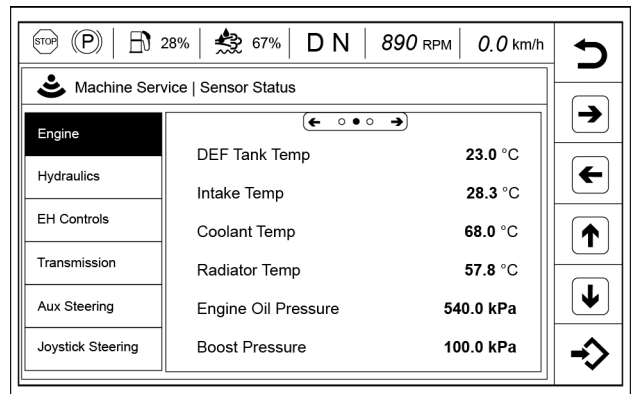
STOP (P) 28% 67% D N 890 RPM 0.0 km/h

Machine Service | Sensor Status

Engine
Hydraulics
EH Controls
Transmission
Aux Steering
Joystick Steering

| | |
|---|---|
| DEF Tank Temp | 23.0 °C |
| Intake Temp | 28.3 °C |
| Coolant Temp | 68.0 °C |
| Radiator Temp | 57.8 °C |
| Engine Oil Pressure | 540.0 kPa |
| Boost Pressure | 100.0 kPa |